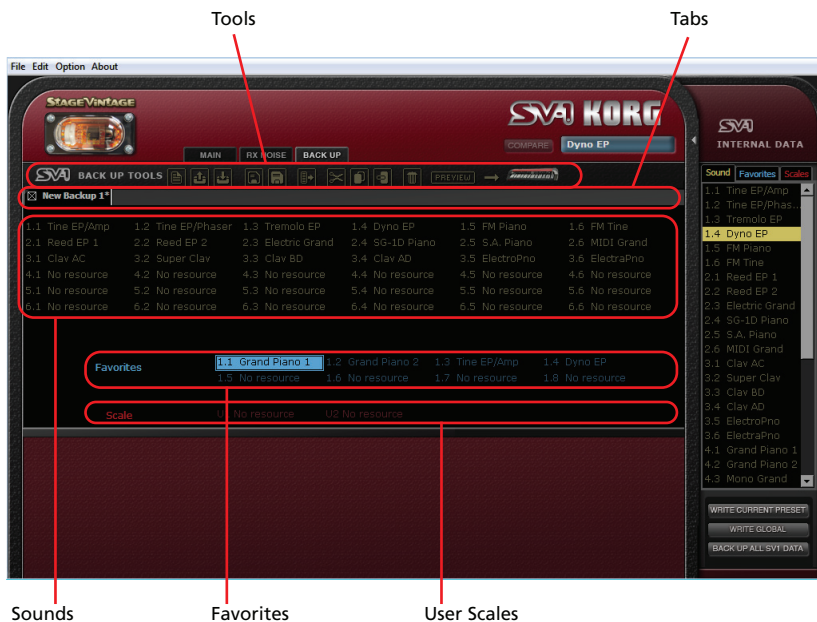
Tools

Tabs

File Edit Option About

STAGE VINTAGE

SV1 KORG

MAIN FX NOISE BACK UP

COMPARE Dyno EP

SV1 INTERNAL DATA

SV1 BACK UP TOOLS PREVIEW

New Backup 1*

| 1.1 Tine EP/Amp | 1.2 Tine EP/Phaser | 1.3 Tremolo EP | 1.4 Dyno EP | 1.5 FM Piano | 1.6 FM Tine |
|---|---|---|---|---|---|
| 2.1 Reed EP 1 | 2.2 Reed EP 2 | 2.3 Electric Grand | 2.4 SG-1D Piano | 2.5 S.A. Piano | 2.6 MIDI Grand |
| 3.1 Clav AC | 3.2 Super Clav | 3.3 Clav BD | 3.4 Clav AD | 3.5 ElectroPno | 3.6 ElectraPno |
| 4.1 No resource | 4.2 No resource | 4.3 No resource | 4.4 No resource | 4.5 No resource | 4.6 No resource |
| 5.1 No resource | 5.2 No resource | 5.3 No resource | 5.4 No resource | 5.5 No resource | 5.6 No resource |
| 6.1 No resource | 6.2 No resource | 6.3 No resource | 6.4 No resource | 6.5 No resource | 6.6 No resource |

Favorites 1.1 Grand Piano 1 1.2 Grand Piano 2 1.3 Tine EP/Amp 1.4 Dyno EP 1.5 No resource 1.6 No resource 1.7 No resource 1.8 No resource

Scale U1 No resource U2 No resource

Sound Favorites Scales

1.1 Tine EP/Amp
1.2 Tine EP/Phas...
1.3 Tremolo EP
1.4 Dyno EP
1.5 FM Piano
1.6 FM Tine
2.1 Reed EP 1
2.2 Reed EP 2
2.3 Electric Grand
2.4 SG-1D Piano
2.5 S.A. Piano
2.6 MIDI Grand
3.1 Clav AC
3.2 Super Clav
3.3 Clav BD
3.4 Clav AD
3.5 ElectroPno
3.6 ElectraPno
4.1 Grand Piano 1
4.2 Grand Piano 2
4.3 Mono Grand

WRITE CURRENT PRESET
WRITE GLOBAL
BACK UP ALL SV1 DATA

Sounds

Favorites

User Scales